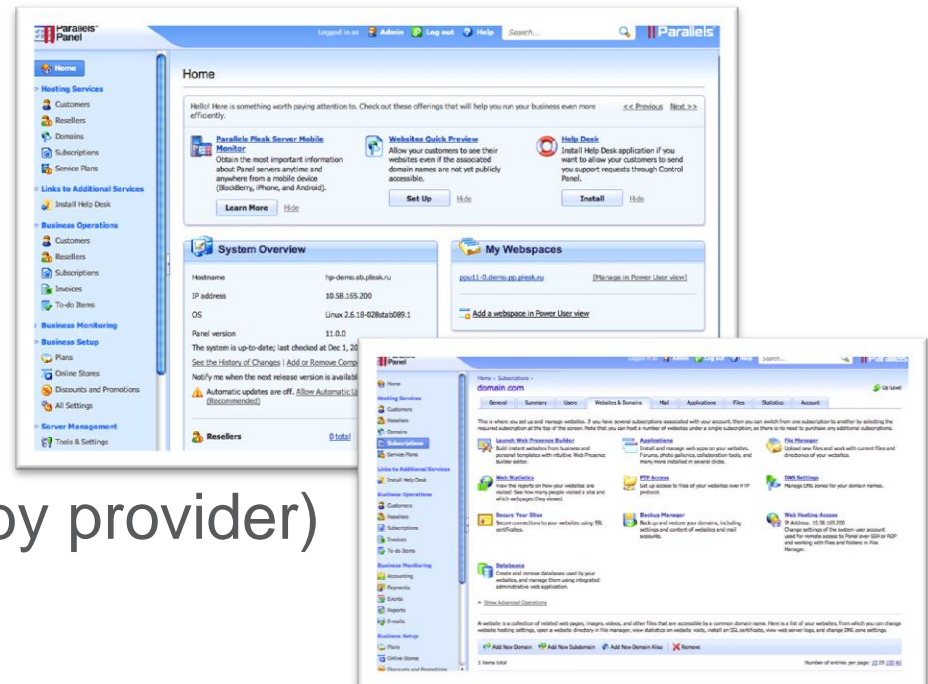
Parallels Panel

Logged in as Admin Log out Help Search...

Parallels

Home

Hosting Services
Customers
Resellers
Domains
Subscriptions
Service Plans

Links to Additional Services
Install Help Desk

Business Operations
Customers
Resellers
Subscriptions
Invoices
To-do Items

Business Monitoring

Business Setup
Plans
Online Stores
Discounts and Promotions
All Settings

Server Management
Tools & Settings

Home

Hello! Here is something worth paying attention to. Check out these offerings that will help you run your business even more efficiently.

<< Previous Next >>

Parallels Plesk Server Mobile Monitor
Obtain the most important information about Panel servers anytime and anywhere from a mobile device (BlackBerry, iPhone, and Android).
Learn More Hide

Websites Quick Preview
Allow your customers to see their websites even if the associated domain names are not yet publicly accessible.
Set Up Hide

Help Desk
Install Help Desk application if you want to allow your customers to send you support requests through Control Panel.
Install Hide

System Overview

Hostname hp-demo.sb.plesk.ru
IP address 10.58.165.200
OS Linux 2.6.18-028stab089.1
Panel version 11.0.0
The system is up-to-date; last checked at Dec 1, 20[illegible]
See the History of Changes | Add or Remove Comp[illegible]
Notify me when the next release version is availabl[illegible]
Automatic updates are off. Allow Automatic U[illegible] (Recommended)

Resellers 0 total

My Webspaces

ppu11-0.demo.pp.plesk.ru [Manage in Power User view]

Add a webspace in Power User view

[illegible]by provider)

Panel

Home > Subscriptions >
domain.com

Up Level

General Summary Users Websites & Domains Mail Applications Files Statistics Account

Launch Web Presence Builder
Applications
File Manager
Web Statistics
FTP Access
DNS Settings
Secure Your Sites
Backup Manager
Web Hosting Access
Databases

Show Advanced Operations

Add New Domain Add New Subdomain Add New Domain Alias Remove

Number of entries per page: 10 25 100 All